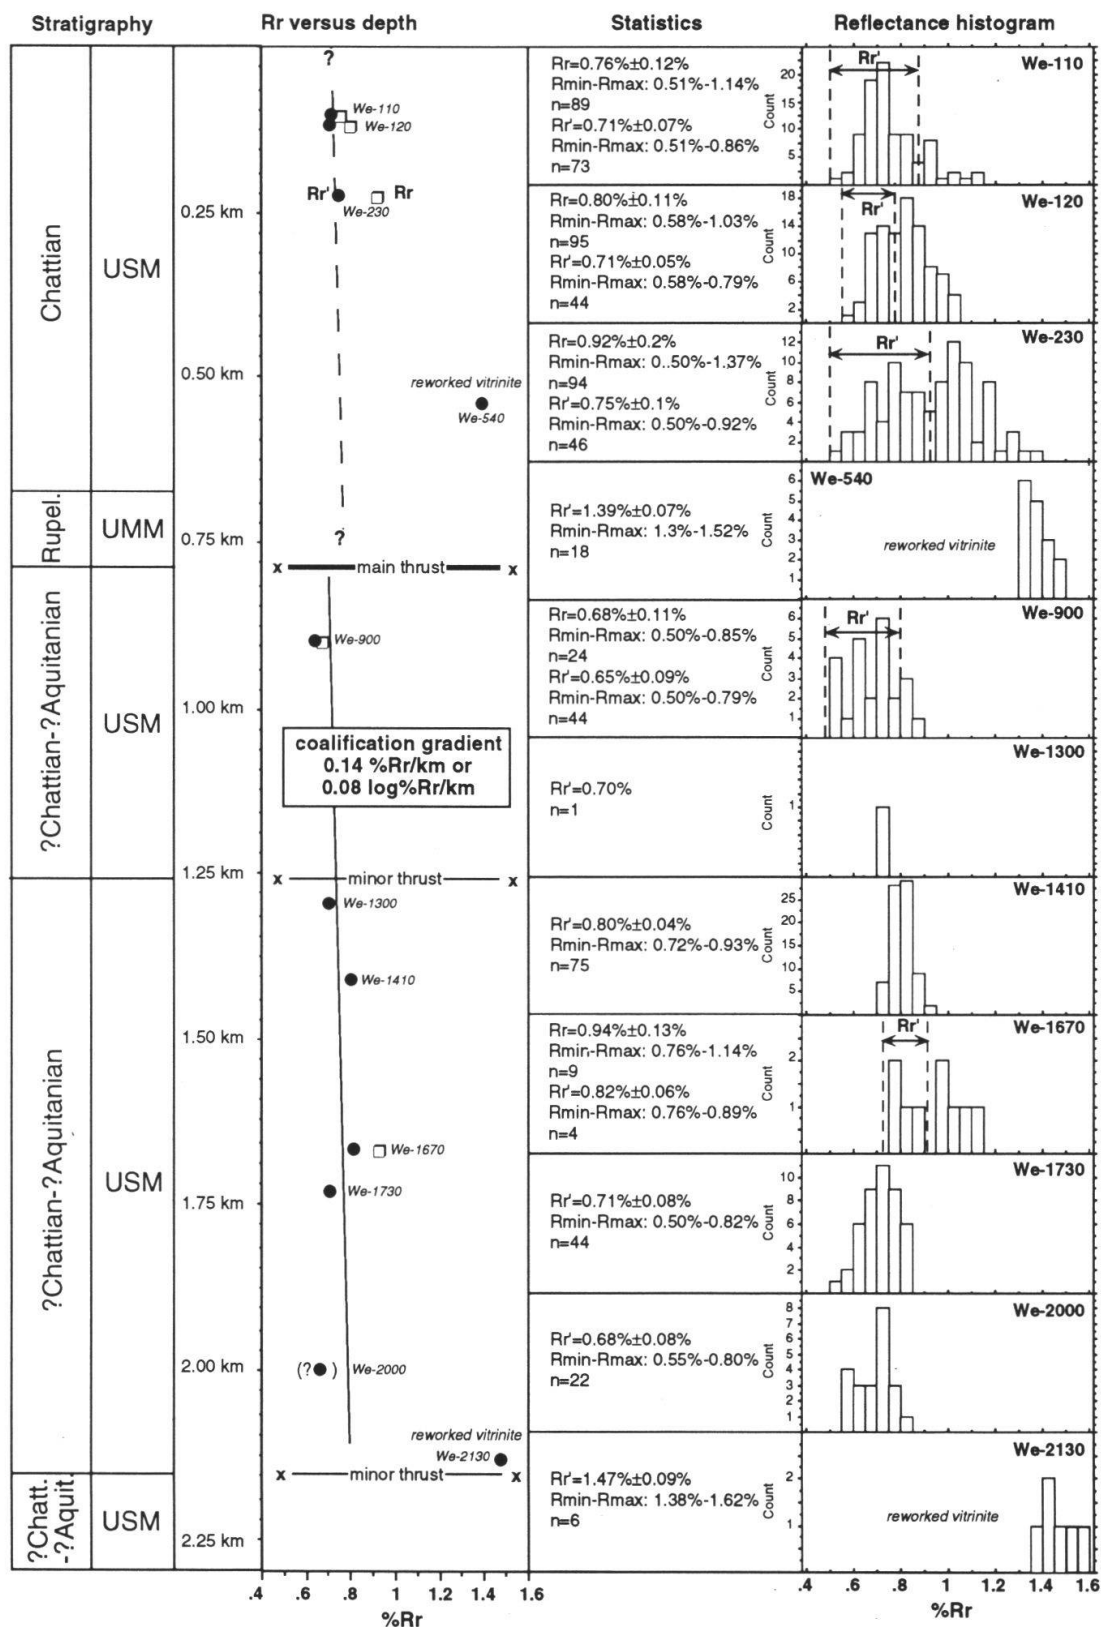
Stratigraphy

Rr versus depth

Statistics

Reflectance histogram

Chattian

USM

Rupel.

UMM

?Chattian-?Aquitanian

USM

?Chattian-?Aquitanian

USM

?Chatt. -?Aquit.

USM

0.25 km

0.50 km

0.75 km

1.00 km

1.25 km

1.50 km

1.75 km

2.00 km

2.25 km

?

We-110

We-120

Rr'

Rr

We-230

reworked vitrinite

We-540

?

x main thrust x

We-900

coalification gradient 0.14 %Rr/km or 0.08 log%Rr/km

x minor thrust x

We-1300

We-1410

We-1670

We-1730

(? ) We-2000

reworked vitrinite

We-2130

x minor thrust x

.4 .6 .8 1 1.2 1.4 1.6

%Rr

Rr=0.76%±0.12%
Rmin-Rmax: 0.51%-1.14%
n=89
Rr'=0.71%±0.07%
Rmin-Rmax: 0.51%-0.86%
n=73

Count 20 15 10 5

Rr'

We-110

Rr=0.80%±0.11%
Rmin-Rmax: 0.58%-1.03%
n=95
Rr'=0.71%±0.05%
Rmin-Rmax: 0.58%-0.79%
n=44

Count 18 14 10 6 2

Rr'

We-120

Rr=0.92%±0.2%
Rmin-Rmax: 0..50%-1.37%
n=94
Rr'=0.75%±0.1%
Rmin-Rmax: 0.50%-0.92%
n=46

Count 12 10 8 6 4 2

Rr'

We-230

Rr'=1.39%±0.07%
Rmin-Rmax: 1.3%-1.52%
n=18

Count 6 5 4 3 2 1

We-540

reworked vitrinite

Rr=0.68%±0.11%
Rmin-Rmax: 0.50%-0.85%
n=24
Rr'=0.65%±0.09%
Rmin-Rmax: 0.50%-0.79%
n=44

Count 6 5 4 3 2 1

Rr'

We-900

Rr'=0.70%
n=1

Count 1

We-1300

Rr'=0.80%±0.04%
Rmin-Rmax: 0.72%-0.93%
n=75

Count 25 20 15 10 5

We-1410

Rr=0.94%±0.13%
Rmin-Rmax: 0.76%-1.14%
n=9
Rr'=0.82%±0.06%
Rmin-Rmax: 0.76%-0.89%
n=4

Count 2 1

Rr'

We-1670

Rr'=0.71%±0.08%
Rmin-Rmax: 0.50%-0.82%
n=44

Count 10 8 6 4 2

We-1730

Rr'=0.68%±0.08%
Rmin-Rmax: 0.55%-0.80%
n=22

Count 8 7 6 5 4 3 2 1

We-2000

Rr'=1.47%±0.09%
Rmin-Rmax: 1.38%-1.62%
n=6

Count 2 1

We-2130

reworked vitrinite

.4 .6 .8 1 1.2 1.4 1.6

%Rr